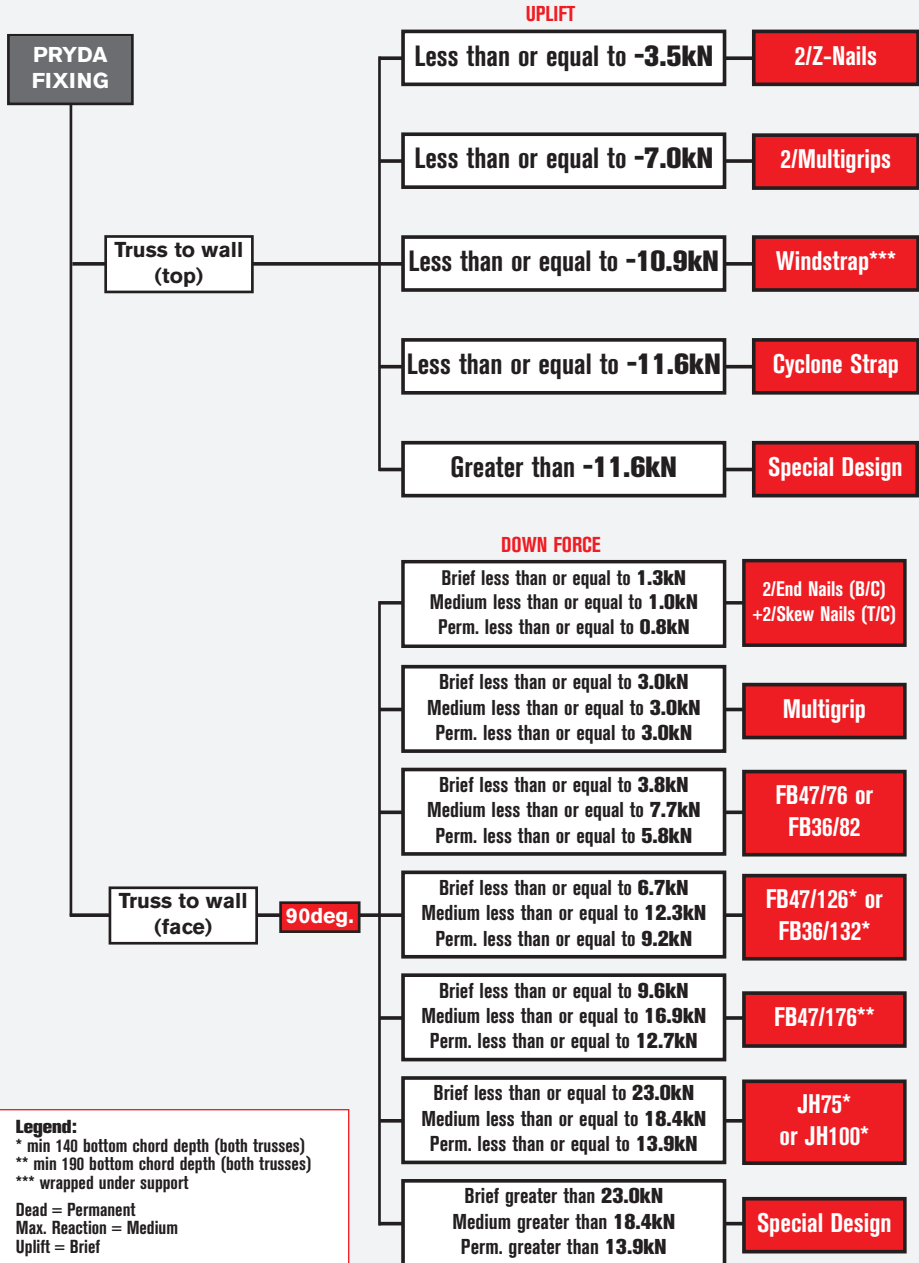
PRYDA FIXING

Truss to wall (top)

UPLIFT

Less than or equal to -3.5kN
2/Z-Nails

Less than or equal to -7.0kN
2/Multigrips

Less than or equal to -10.9kN
Windstrap***

Less than or equal to -11.6kN
Cyclone Strap

Greater than -11.6kN
Special Design

Truss to wall (face)
90deg.

DOWN FORCE

Brief less than or equal to 1.3kN
Medium less than or equal to 1.0kN
Perm. less than or equal to 0.8kN
2/End Nails (B/C) +2/Skew Nails (T/C)

Brief less than or equal to 3.0kN
Medium less than or equal to 3.0kN
Perm. less than or equal to 3.0kN
Multigrip

Brief less than or equal to 3.8kN
Medium less than or equal to 7.7kN
Perm. less than or equal to 5.8kN
FB47/76 or FB36/82

Brief less than or equal to 6.7kN
Medium less than or equal to 12.3kN
Perm. less than or equal to 9.2kN
FB47/126* or FB36/132*

Brief less than or equal to 9.6kN
Medium less than or equal to 16.9kN
Perm. less than or equal to 12.7kN
FB47/176**

Brief less than or equal to 23.0kN
Medium less than or equal to 18.4kN
Perm. less than or equal to 13.9kN
JH75* or JH100*

Brief greater than 23.0kN
Medium greater than 18.4kN
Perm. greater than 13.9kN
Special Design

Legend:
* min 140 bottom chord depth (both trusses)
** min 190 bottom chord depth (both trusses)
*** wrapped under support

Dead = Permanent
Max. Reaction = Medium
Uplift = Brief